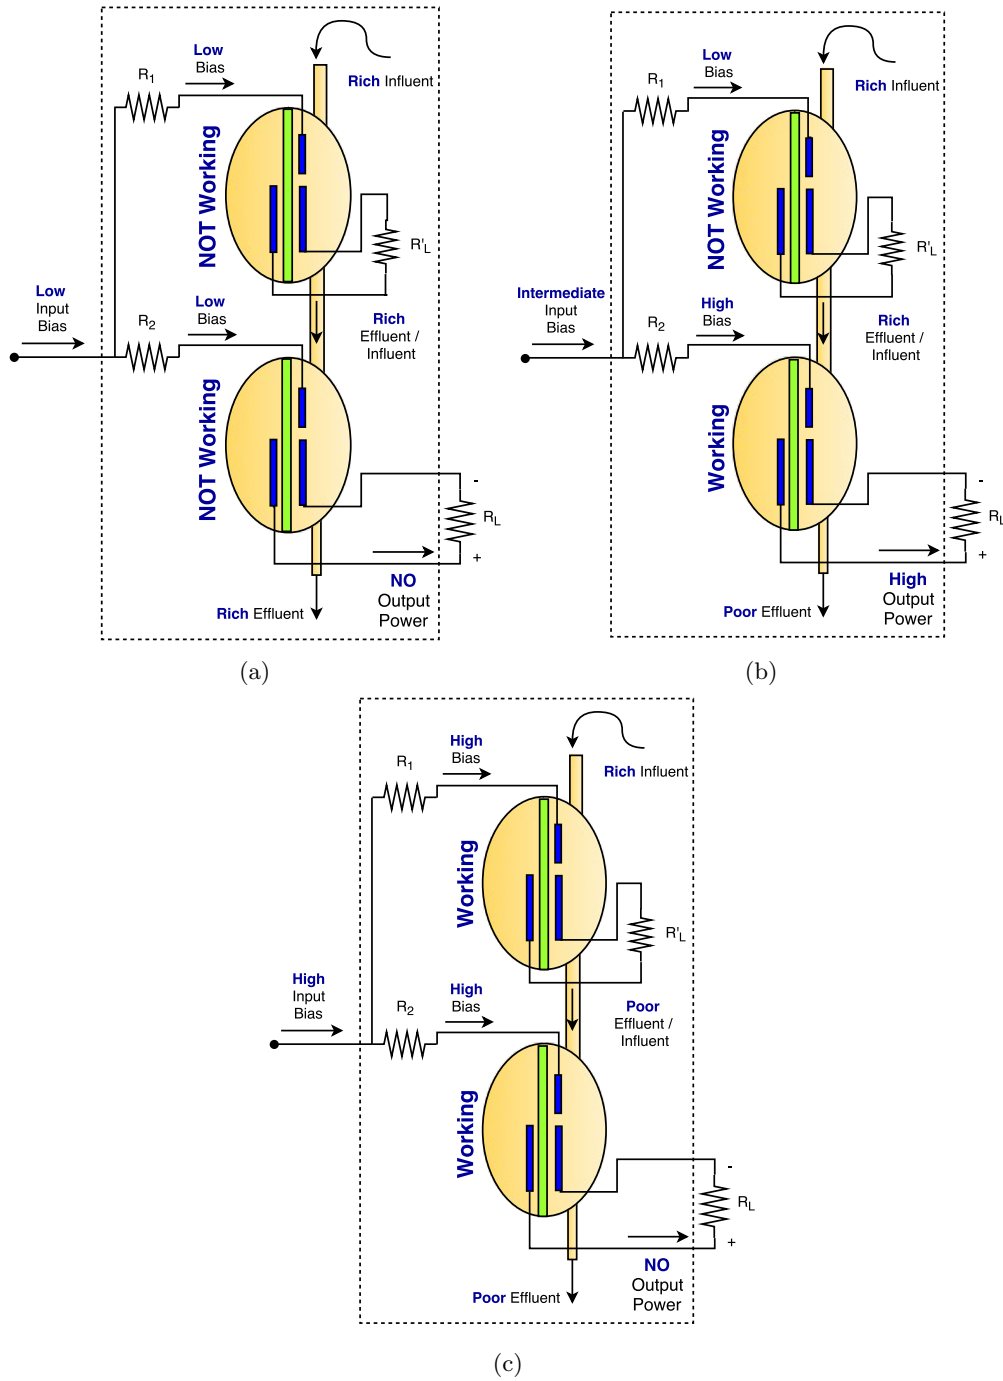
Low Bias

$R_1$

Rich Influent

NOT Working

$R'_L$

Low Input Bias

Low Bias

$R_2$

Rich Effluent / Influent

NOT Working

-

$R_L$

+

NO Output Power

Rich Effluent

(a)

Low Bias

$R_1$

Rich Influent

NOT Working

$R'_L$

Intermediate Input Bias

High Bias

$R_2$

Rich Effluent / Influent

Working

-

$R_L$

+

High Output Power

Poor Effluent

(b)

High Bias

$R_1$

Rich Influent

Working

$R'_L$

High Input Bias

High Bias

$R_2$

Poor Effluent / Influent

Working

-

$R_L$

+

NO Output Power

Poor Effluent

(c)